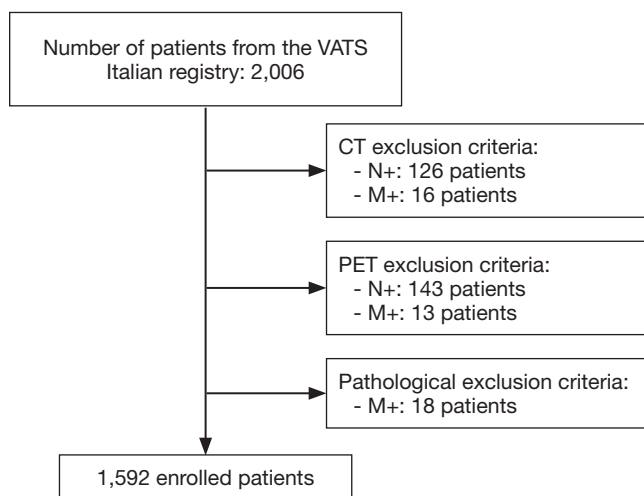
Number of patients from the VATS Italian registry: 2,006

CT exclusion criteria:
- N+: 126 patients
- M+: 16 patients

PET exclusion criteria:
- N+: 143 patients
- M+: 13 patients

Pathological exclusion criteria:
- M+: 18 patients

1,592 enrolled patients